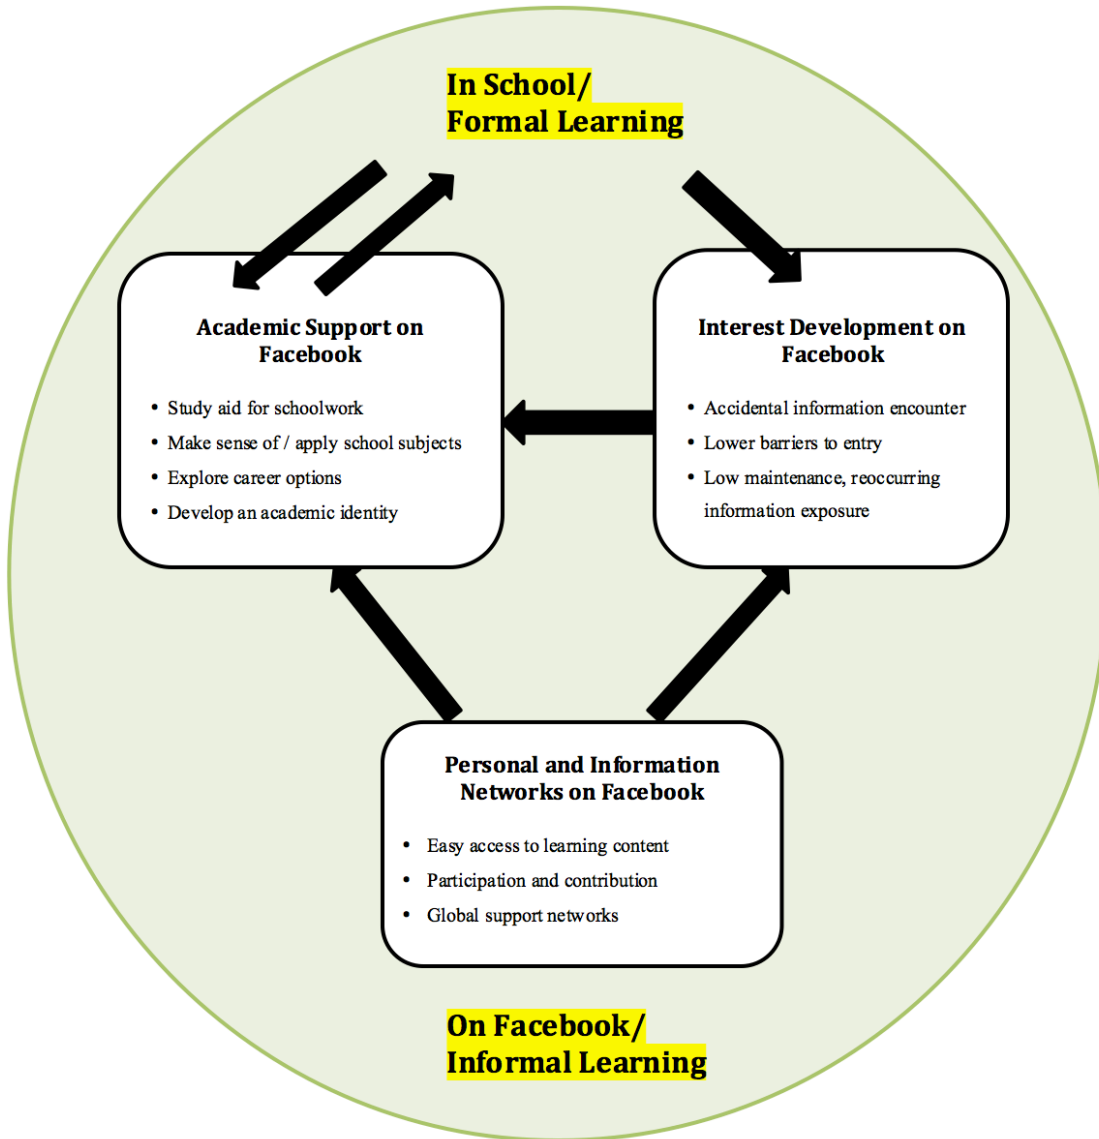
In School/
Formal Learning

Academic Support on Facebook

- Study aid for schoolwork
- Make sense of / apply school subjects
- Explore career options
- Develop an academic identity

Interest Development on Facebook

- Accidental information encounter
- Lower barriers to entry
- Low maintenance, reoccurring information exposure

Personal and Information Networks on Facebook

- Easy access to learning content
- Participation and contribution
- Global support networks

On Facebook/
Informal Learning